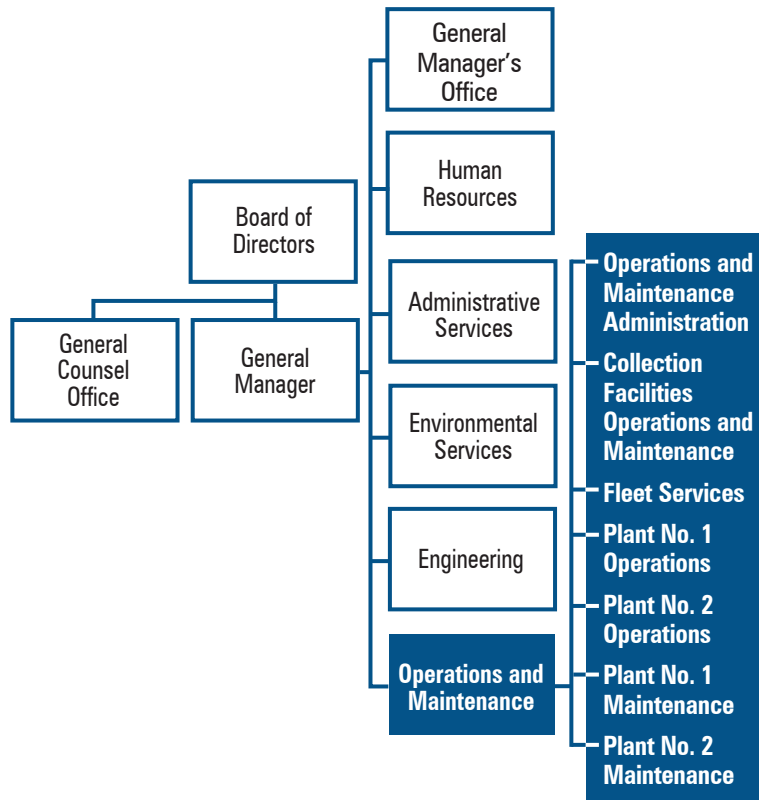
Board of Directors

General Counsel Office

General Manager

General Manager’s Office

Human Resources

Administrative Services

Environmental Services

Engineering

Operations and Maintenance

Operations and Maintenance Administration

Collection Facilities Operations and Maintenance

Fleet Services

Plant No. 1 Operations

Plant No. 2 Operations

Plant No. 1 Maintenance

Plant No. 2 Maintenance